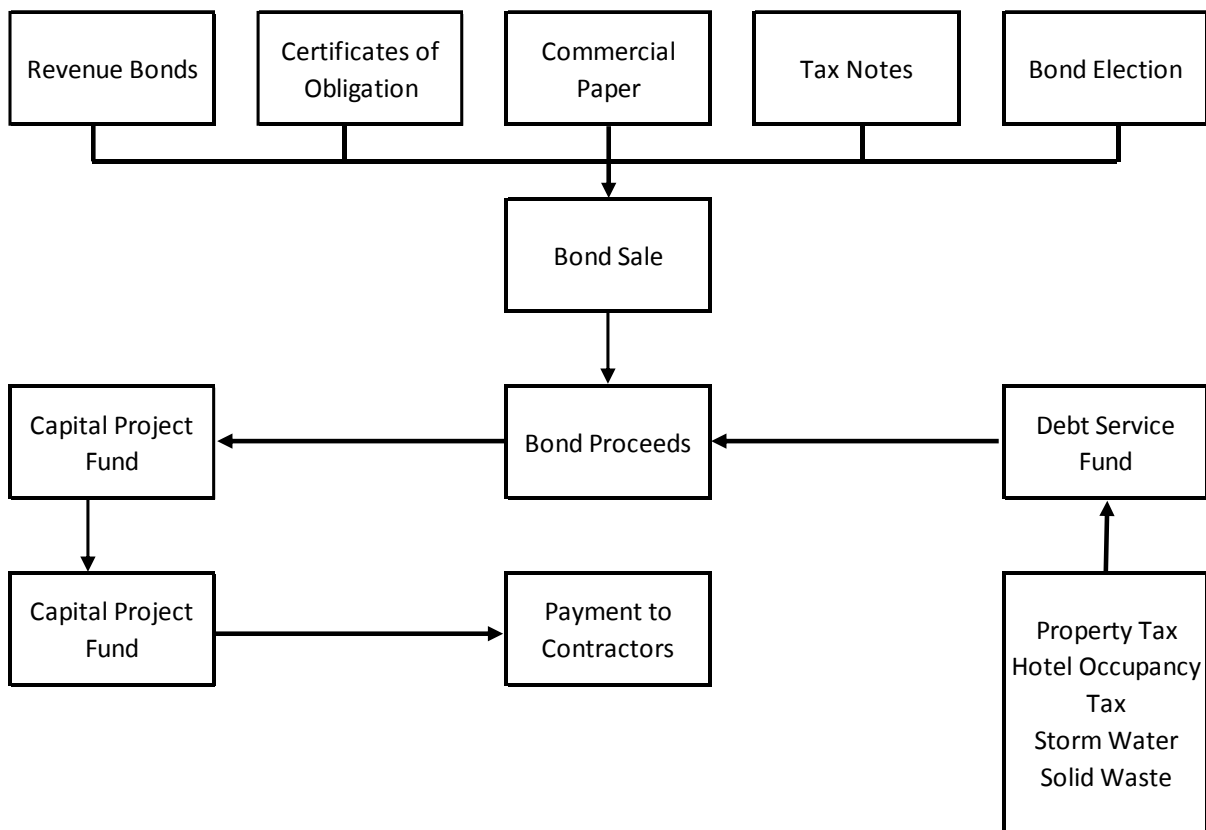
Revenue Bonds

Certificates of Obligation

Commercial Paper

Tax Notes

Bond Election

Bond Sale

Capital Project Fund

Bond Proceeds

Debt Service Fund

Capital Project Fund

Payment to Contractors

Property Tax
Hotel Occupancy Tax
Storm Water
Solid Waste